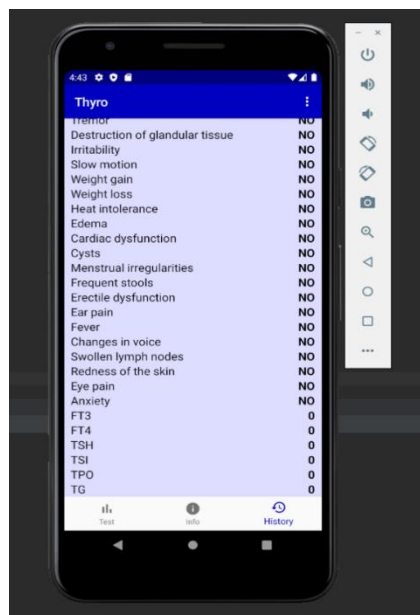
4:43

Thyro

Tremor NO
Destruction of glandular tissue NO
Irritability NO
Slow motion NO
Weight gain NO
Weight loss NO
Heat intolerance NO
Edema NO
Cardiac dysfunction NO
Cysts NO
Menstrual irregularities NO
Frequent stools NO
Erectile dysfunction NO
Ear pain NO
Fever NO
Changes in voice NO
Swollen lymph nodes NO
Redness of the skin NO
Eye pain NO
Anxiety NO
FT3 0
FT4 0
TSH 0
TSI 0
TPO 0
TG 0

Test Info History